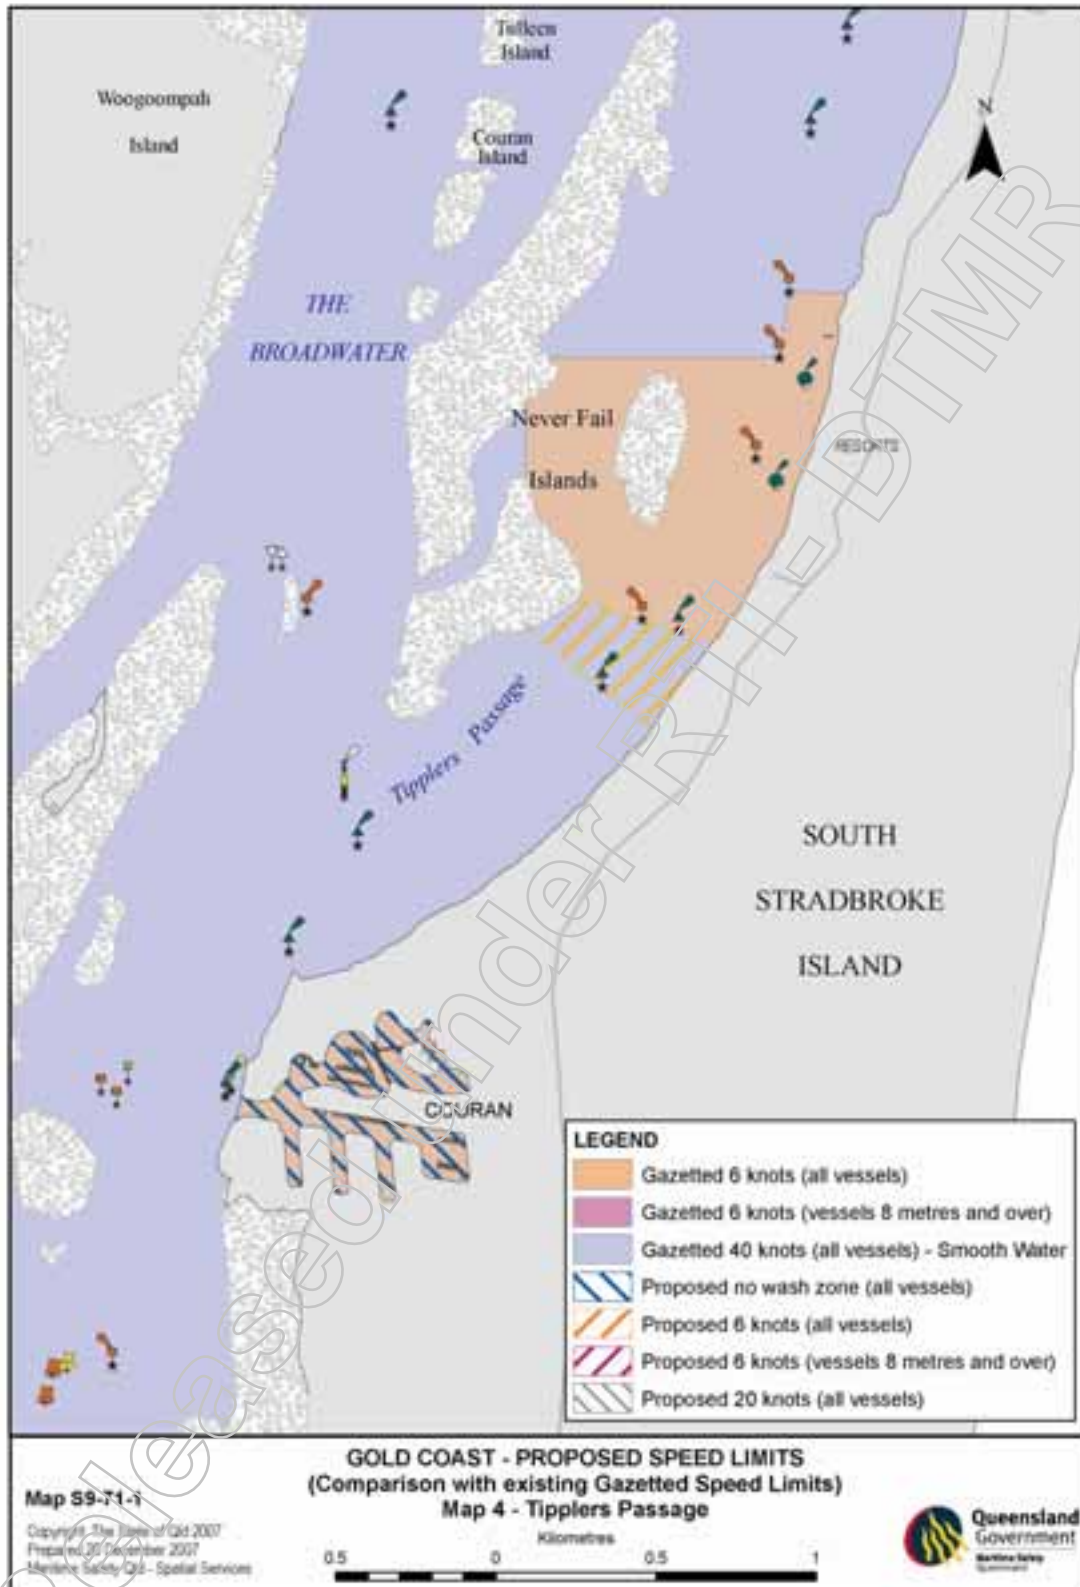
Tulleen Island

Woogoompah Island

Couran Island

N

THE BROADWATER

Never Fail Islands

RESORTS

Tipplers Passage

SOUTH STRADBROKE ISLAND

COURAN

LEGEND
Gazetted 6 knots (all vessels)
Gazetted 6 knots (vessels 8 metres and over)
Gazetted 40 knots (all vessels) - Smooth Water
Proposed no wash zone (all vessels)
Proposed 6 knots (all vessels)
Proposed 6 knots (vessels 8 metres and over)
Proposed 20 knots (all vessels)

Released under RTI - DTMR

Map S9-71-1

Copyright The State of Qld 2007
Prepared 20 December 2007
Maritime Safety Qld - Spatial Services

GOLD COAST - PROPOSED SPEED LIMITS
(Comparison with existing Gazetted Speed Limits)
Map 4 - Tipplers Passage

Kilometres
0.5 0 0.5 1

Queensland Government
Maritime Safety Queensland